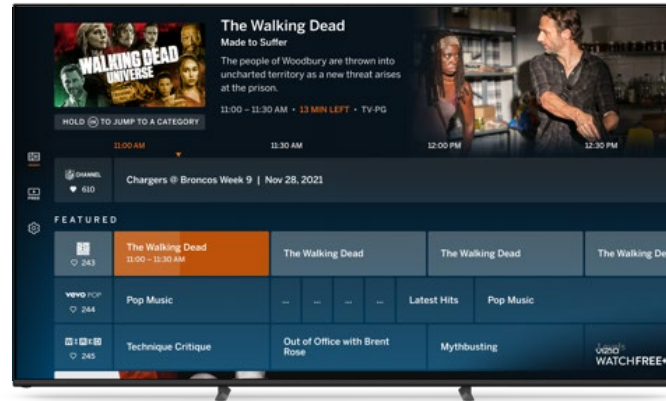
WALKING DEAD UNIVERSE

HOLD (OK) TO JUMP TO A CATEGORY

The Walking Dead

Made to Suffer

The people of Woodbury are thrown into uncharted territory as a new threat arises at the prison.

11:00 – 11:30 AM • 13 MIN LEFT • TV-PG

11:00 AM

11:30 AM

12:00 PM

12:30 PM

CHANNEL
♥ 610

Chargers @ Broncos Week 9 | Nov 28, 2021

FEATURED

| | | | | |
|---|---|---|---|---|
| ♡ 243 | The Walking Dead 11:00 – 11:30 AM | The Walking Dead | The Walking Dead | The Walking De |
| vevo POP ♡ 244 | Pop Music | ... ... ... ... | Latest Hits | Pop Music |
| ♡ 245 | Technique Critique | Out of Office with Brent Rose | Mythbusting | |

vizio WATCHFREE+